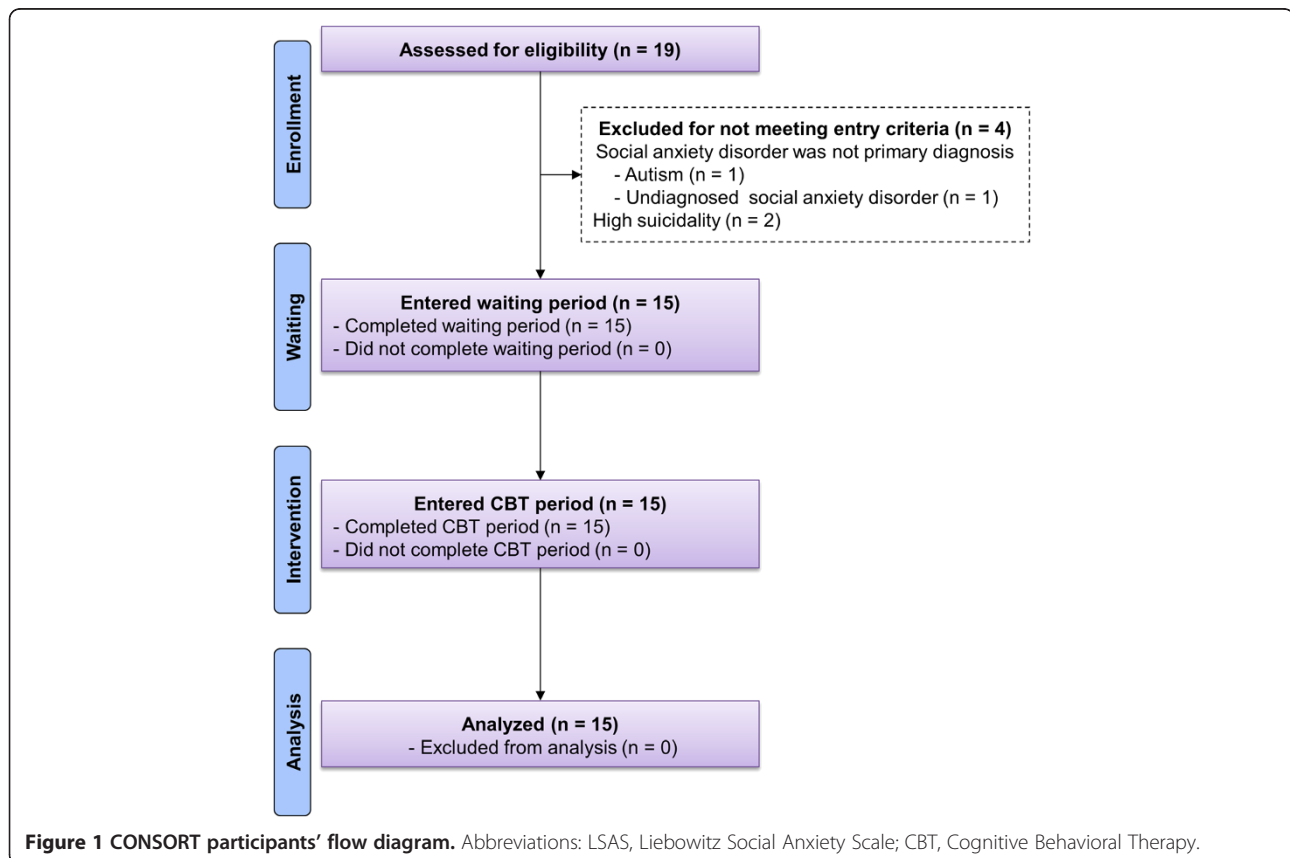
Enrollment

Assessed for eligibility (n = 19)

Excluded for not meeting entry criteria (n = 4)
Social anxiety disorder was not primary diagnosis
- Autism (n = 1)
- Undiagnosed social anxiety disorder (n = 1)
High suicidality (n = 2)

Waiting

Entered waiting period (n = 15)
- Completed waiting period (n = 15)
- Did not complete waiting period (n = 0)

Intervention

Entered CBT period (n = 15)
- Completed CBT period (n = 15)
- Did not complete CBT period (n = 0)

Analysis

Analyzed (n = 15)
- Excluded from analysis (n = 0)

Figure 1 CONSORT participants' flow diagram. Abbreviations: LSAS, Liebowitz Social Anxiety Scale; CBT, Cognitive Behavioral Therapy.